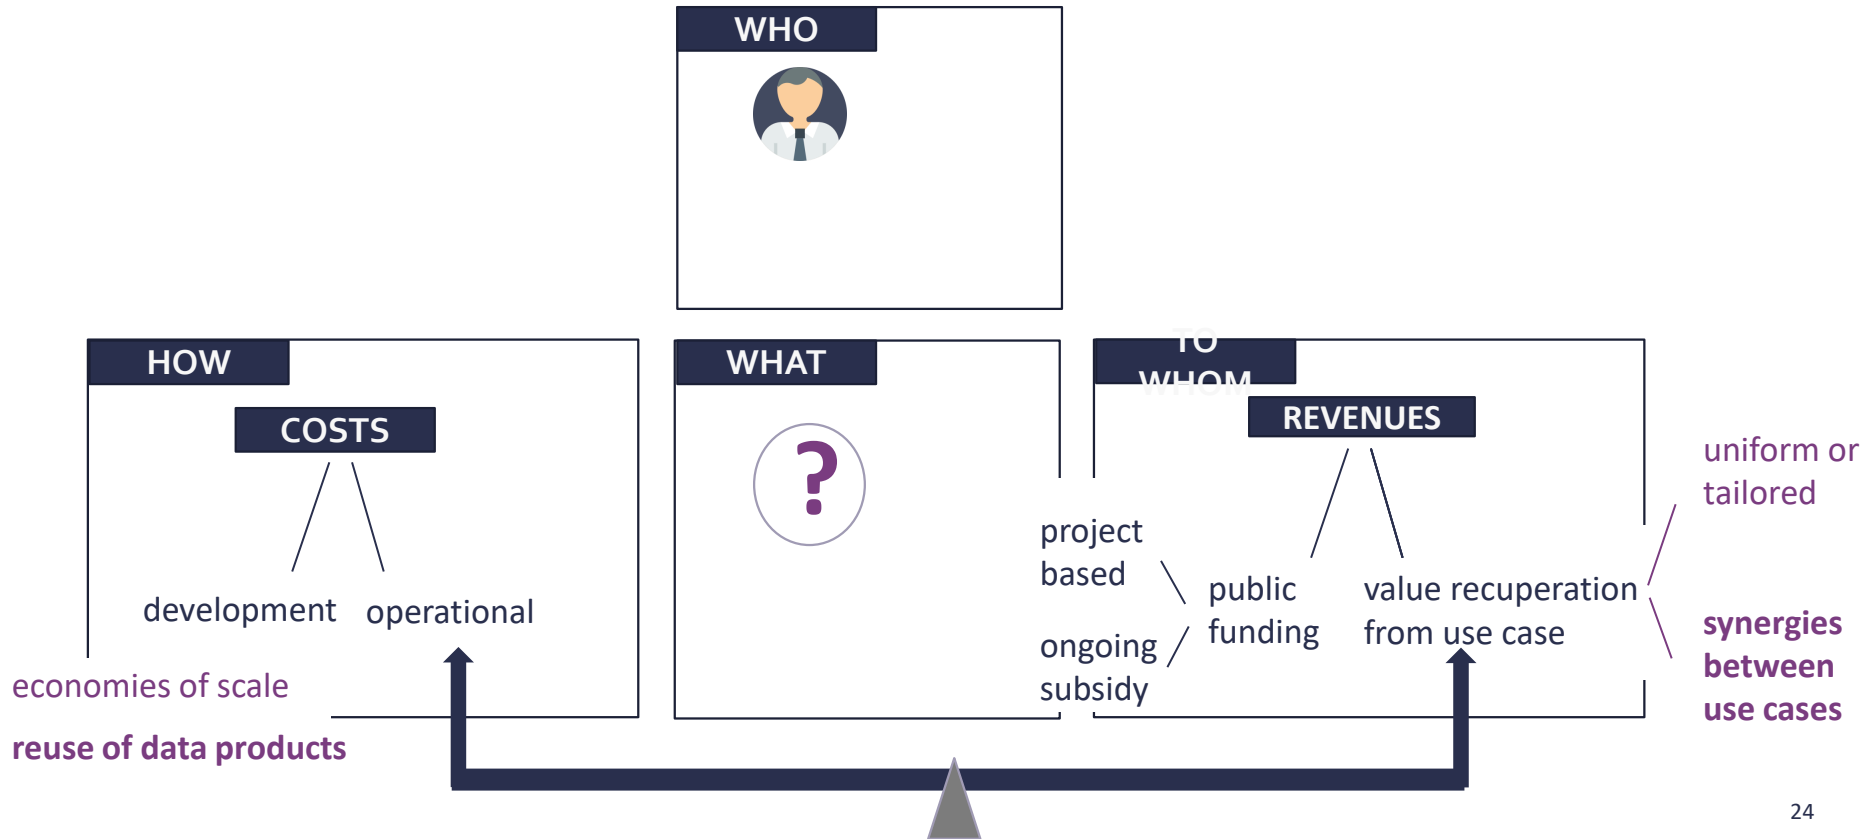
WHO

HOW

COSTS

development

operational

economies of scale

reuse of data products

WHAT

?

TO WHOM

REVENUES

project based

ongoing subsidy

public funding

value recuperation from use case

uniform or tailored

synergies between use cases

24